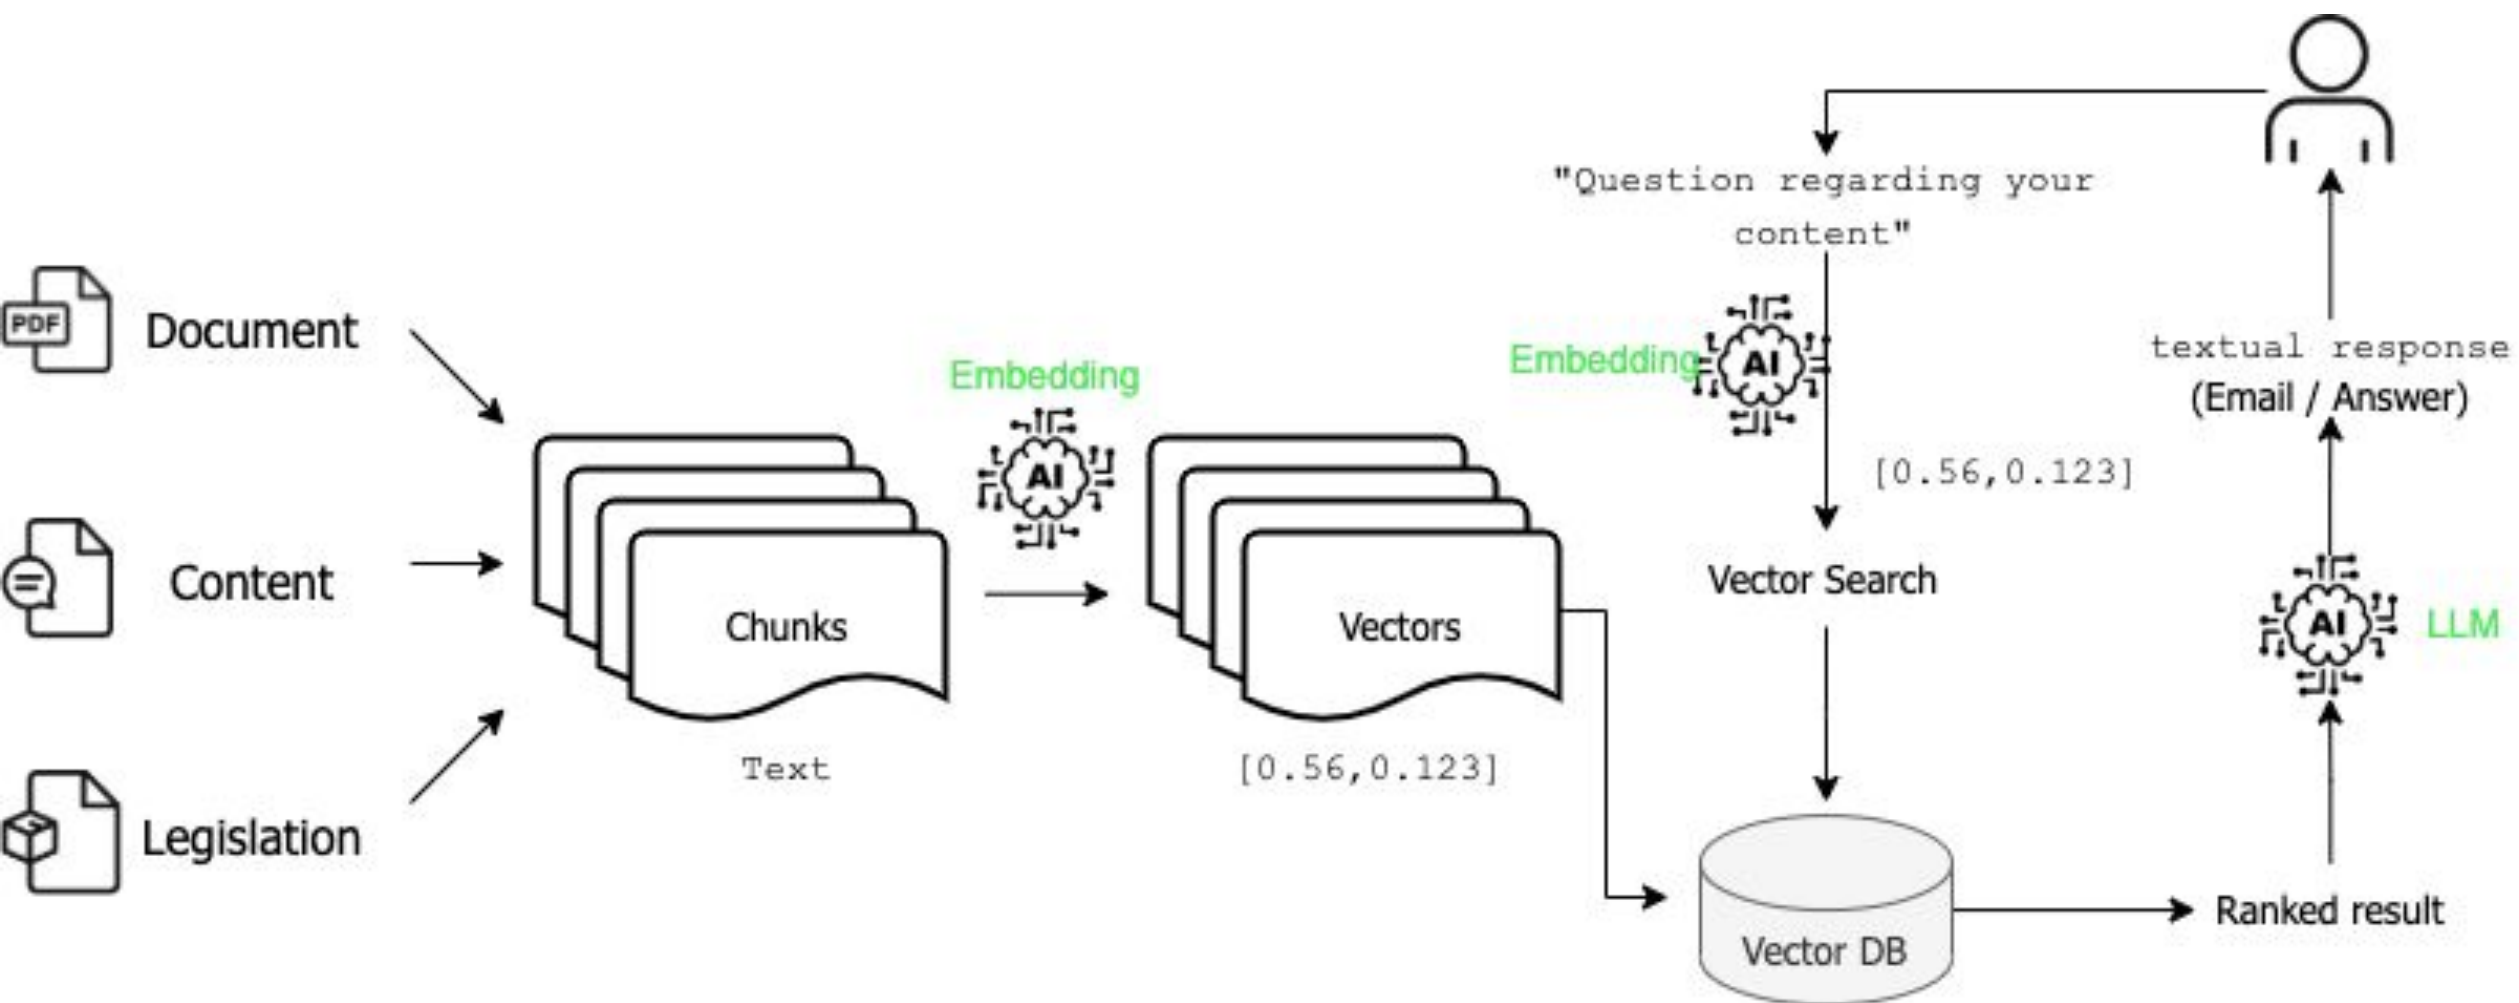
"Question regarding your content"

PDF

Document

Content

Legislation

Embedding

AI

Chunks

Text

Vectors

[0.56,0.123]

Embedding

AI

[0.56,0.123]

Vector Search

Vector DB

Ranked result

AI

LLM

textual response
(Email / Answer)